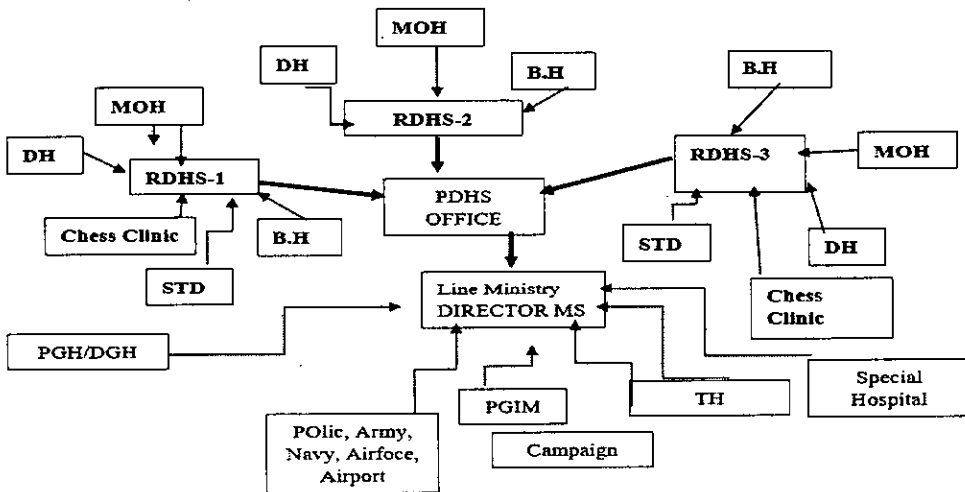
MOH

DH

B.H

RDHS-2

MOH

B.H

DH

RDHS-1

RDHS-3

MOH

PDHS OFFICE

Chess Clinic

B.H

STD

DH

STD

Line Ministry DIRECTOR MS

Chess Clinic

PGH/DGH

Special Hospital

PGIM

TH

POlic, Army, Navy, Airfoce, Airport

Campaign